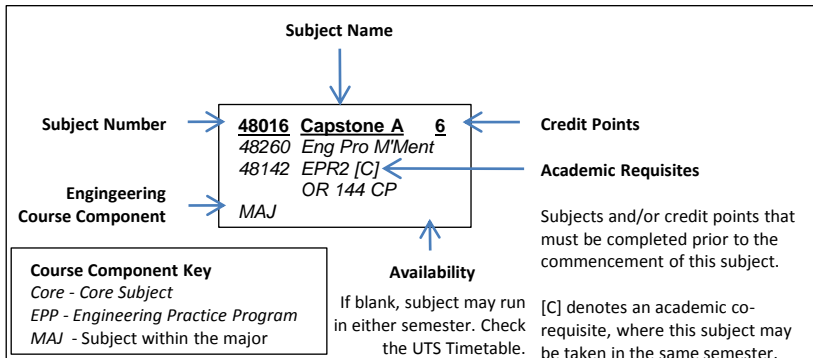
Subject Name

Subject Number

48016 Capstone A 6
48260 Eng Pro M'Ment
48142 EPR2 [C]
OR 144 CP
MAJ

Credit Points

Academic Requisites

Engingeering Course Component

Subjects and/or credit points that must be completed prior to the commencement of this subject.

Course Component Key
*Core - Core Subject*
*EPP - Engineering Practice Program*
*MAJ* - Subject within the major

Availability

If blank, subject may run in either semester. Check the UTS Timetable.

[C] denotes an academic co-requisite, where this subject may be taken in the same semester.